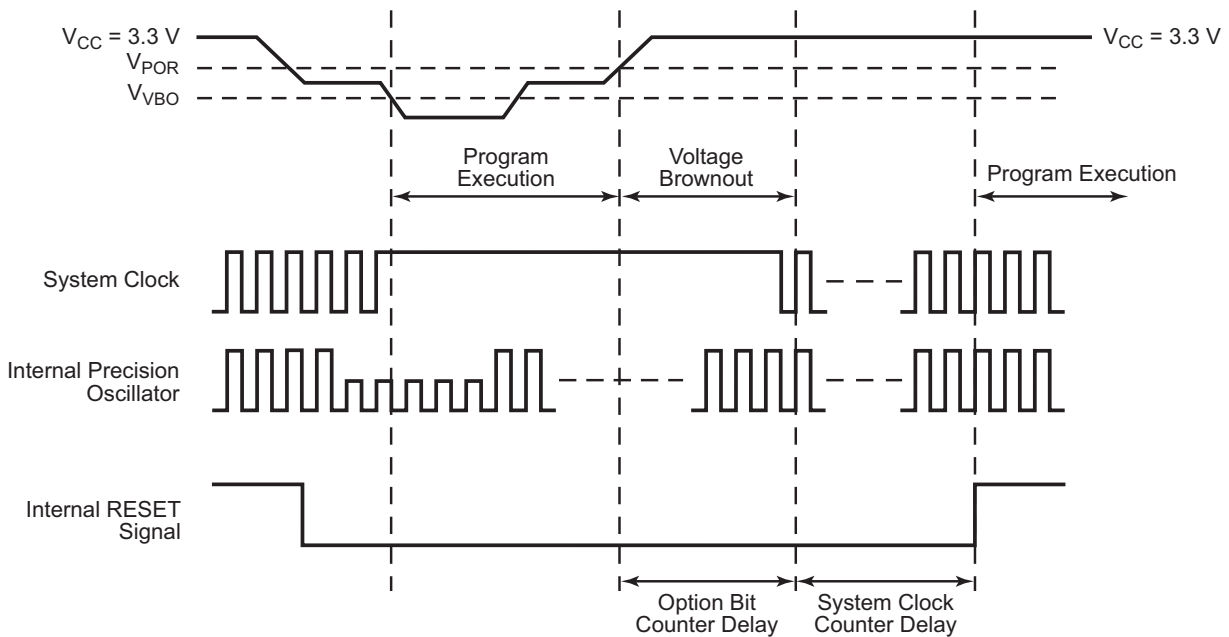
$V_{CC}$ = 3.3 V
$V_{POR}$
$V_{VBO}$

$V_{CC}$ = 3.3 V

Program Execution

Voltage Brownout

Program Execution

System Clock

Internal Precision Oscillator

Internal RESET Signal

Option Bit Counter Delay

System Clock Counter Delay